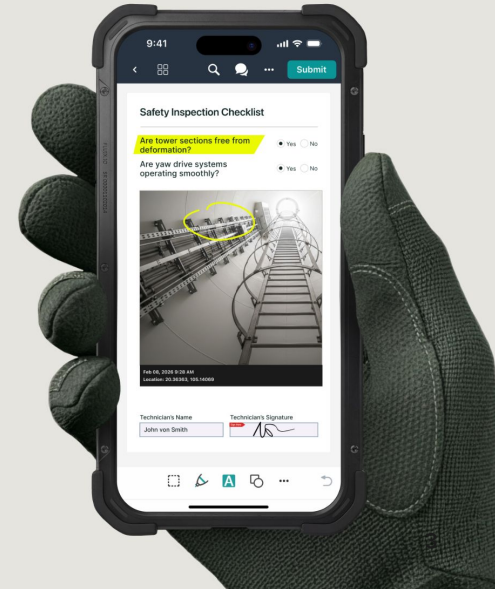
9:41

Submit

Safety Inspection Checklist

Are tower sections free from deformation?
Yes No

Are yaw drive systems operating smoothly?
Yes No

Feb 08, 2026 9:28 AM
Location: 20.36363, 100.14069

Technician's Name
John von Smith

Technician's Signature